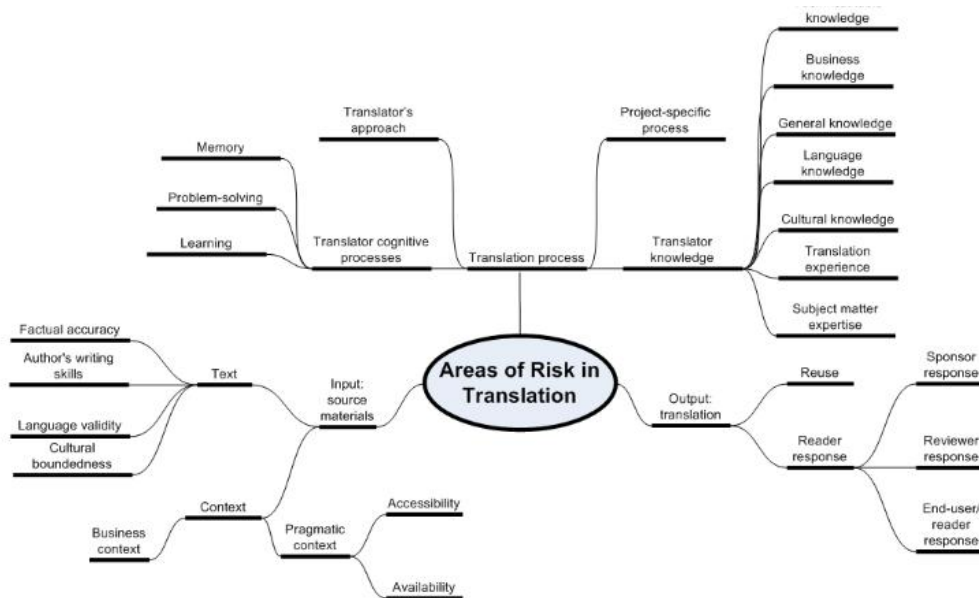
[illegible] knowledge

Business knowledge

Translator's approach

Project-specific process

General knowledge

Memory

Language knowledge

Problem-solving

Cultural knowledge

Learning

Translator cognitive processes

Translation process

Translator knowledge

Translation experience

Subject matter expertise

Factual accuracy

Author's writing skills

Text

Input: source materials

Areas of Risk in Translation

Output: translation

Reuse

Sponsor response

Language validity

Cultural boundedness

Reader response

Reviewer response

Context

Accessibility

Business context

Pragmatic context

End-user/ reader response

Availability